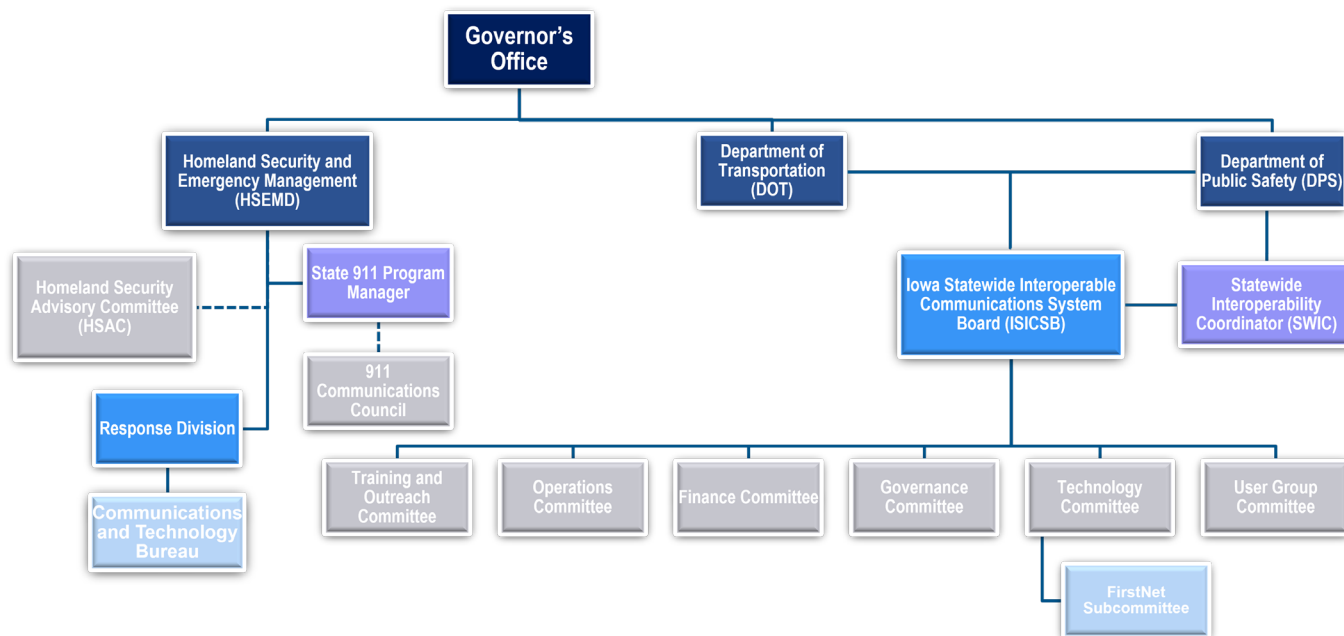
Governor's Office

Homeland Security and Emergency Management (HSEMD)

Department of Transportation (DOT)

Department of Public Safety (DPS)

Homeland Security Advisory Committee (HSAC)

State 911 Program Manager

911 Communications Council

Response Division

Communications and Technology Bureau

Iowa Statewide Interoperable Communications System Board (ISICSB)

Statewide Interoperability Coordinator (SWIC)

Training and Outreach Committee

Operations Committee

Finance Committee

Governance Committee

Technology Committee

User Group Committee

FirstNet Subcommittee